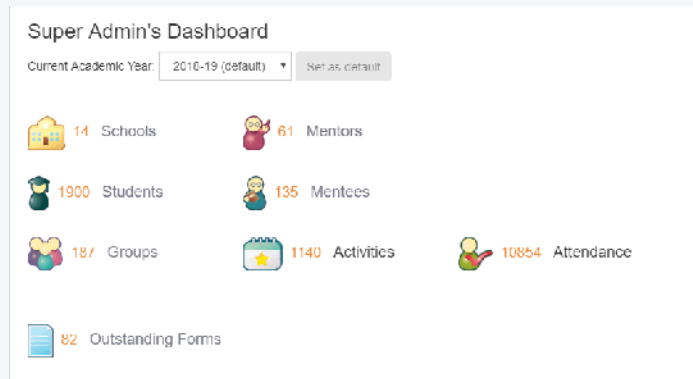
Super Admin's Dashboard

Current Academic Year: 2018-19 (default) Set as default

14 Schools

61 Mentors

1900 Students

135 Mentees

187 Groups

1140 Activities

10854 Attendance

82 Outstanding Forms